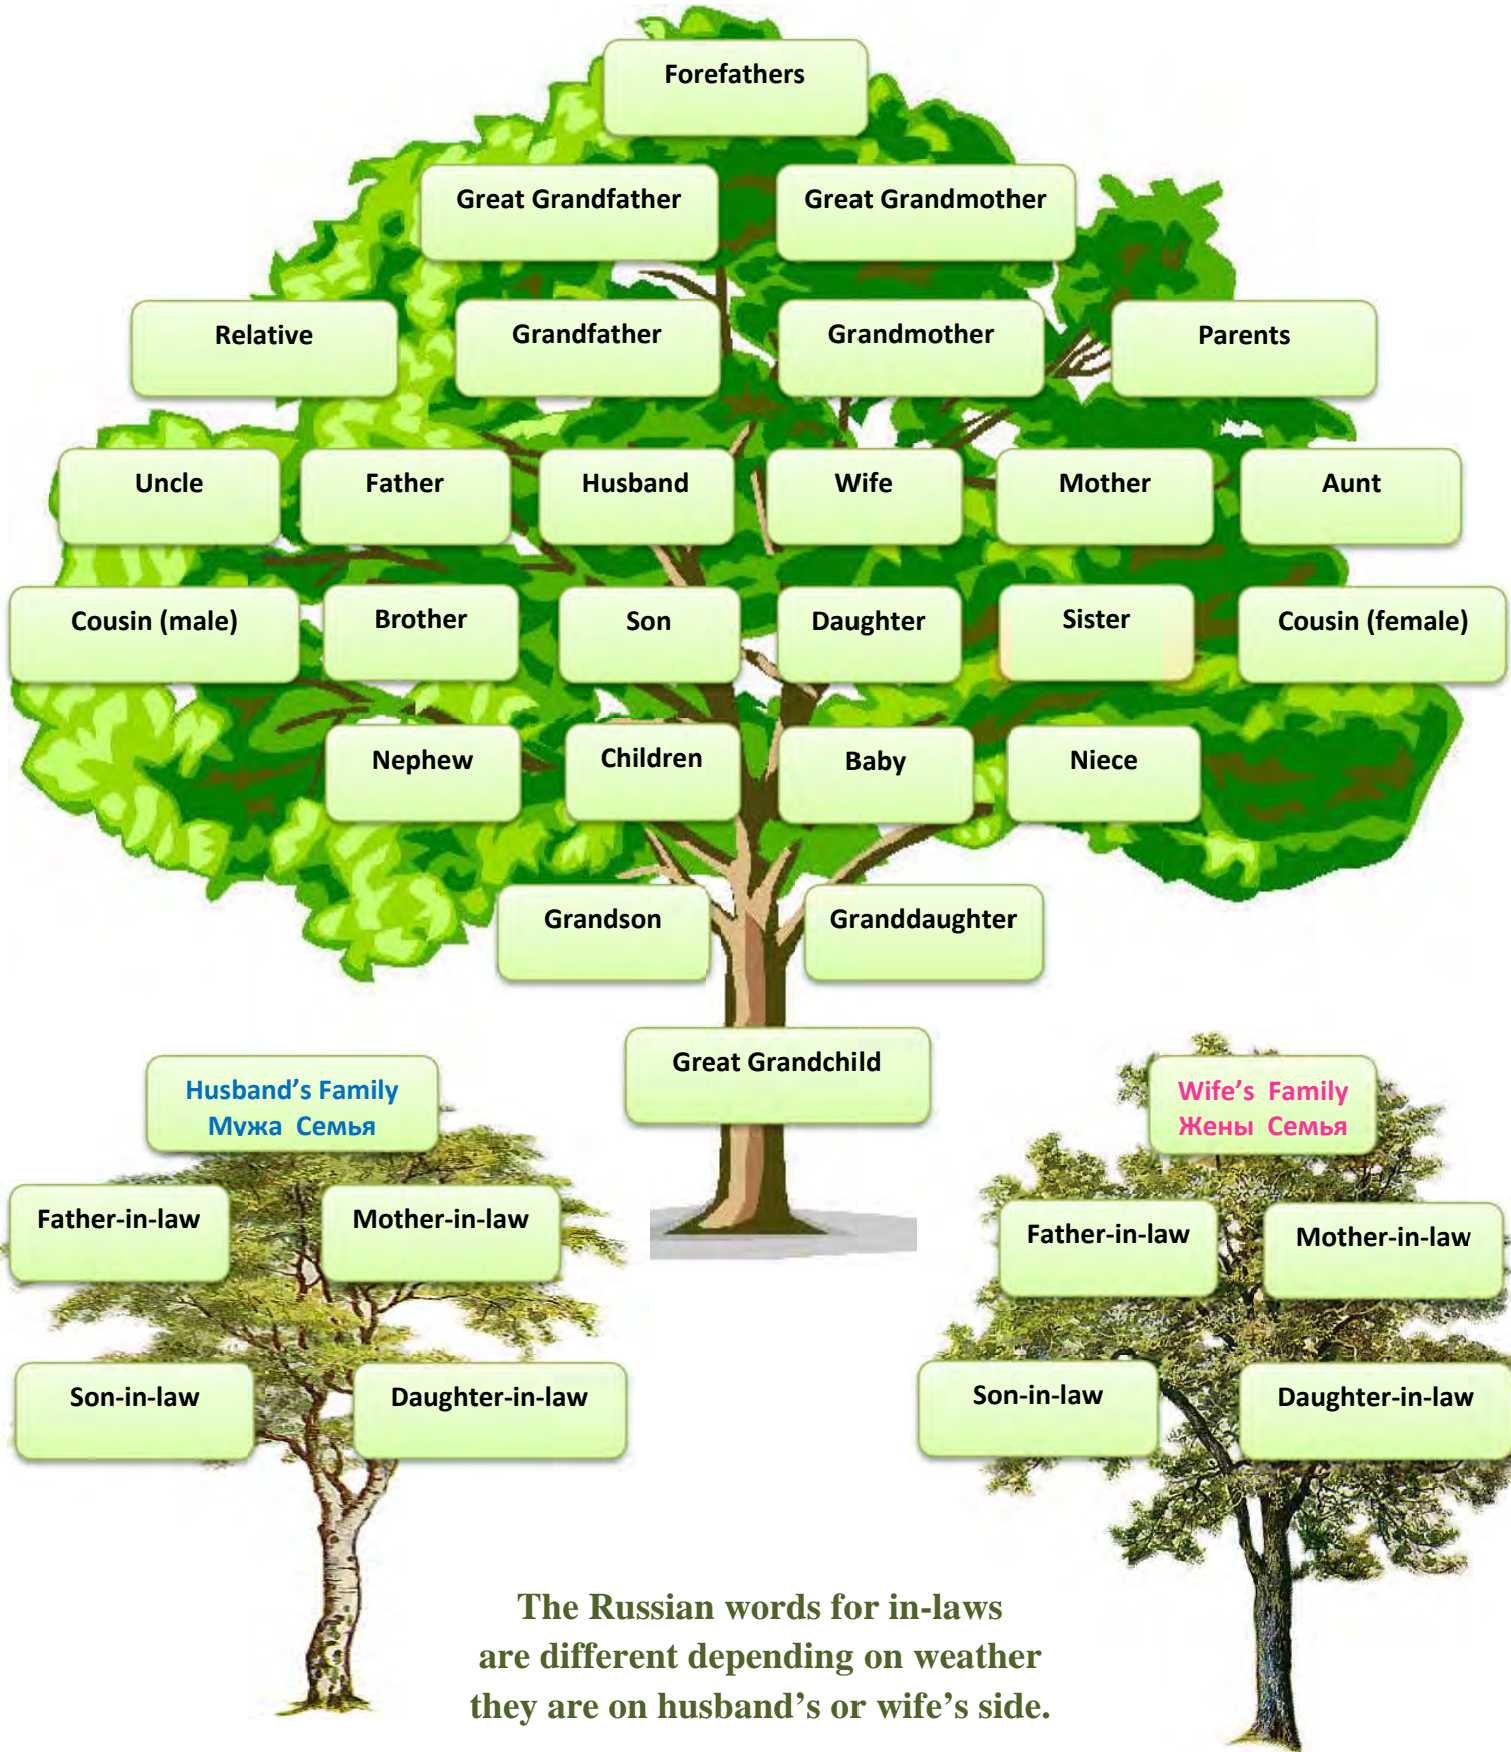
Forefathers

Great Grandfather

Great Grandmother

Relative

Grandfather

Grandmother

Parents

Uncle

Father

Husband

Wife

Mother

Aunt

Cousin (male)

Brother

Son

Daughter

Sister

Cousin (female)

Nephew

Children

Baby

Niece

Grandson

Granddaughter

Great Grandchild

Husband’s Family
Мужа Семья

Father-in-law

Mother-in-law

Son-in-law

Daughter-in-law

Wife’s Family
Жены Семья

Father-in-law

Mother-in-law

Son-in-law

Daughter-in-law

The Russian words for in-laws are different depending on weather they are on husband’s or wife’s side.